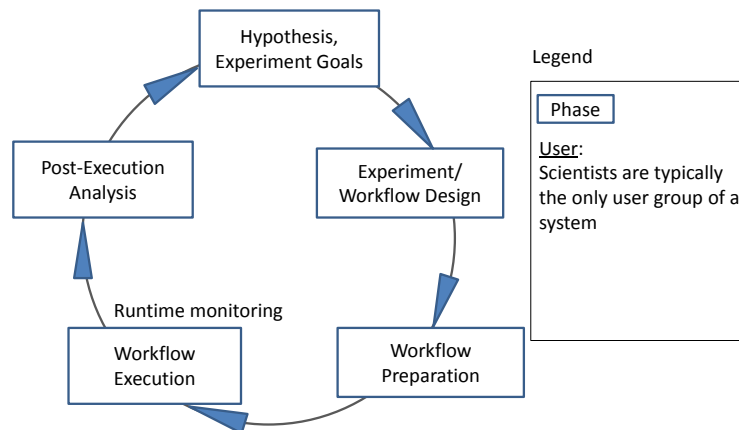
Hypothesis, Experiment Goals

Experiment/ Workflow Design

Workflow Preparation

Workflow Execution

Runtime monitoring

Post-Execution Analysis

Legend

Phase

User:
Scientists are typically the only user group of a system